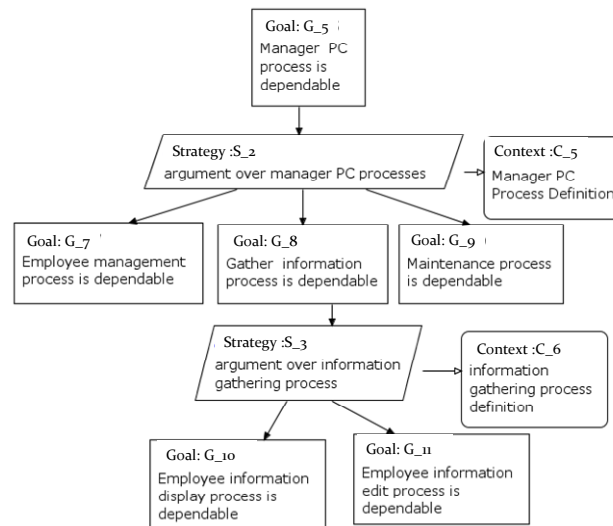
Goal: G_5
Manager PC process is dependable

Strategy :S_2
argument over manager PC processes

Context :C_5
Manager PC Process Definition

Goal: G_7
Employee management process is dependable

Goal: G_8
Gather information process is dependable

Goal: G_9
Maintenance process is dependable

Strategy :S_3
argument over information gathering process

Context :C_6
information gathering process definition

Goal: G_10
Employee information display process is dependable

Goal: G_11
Employee information edit process is dependable